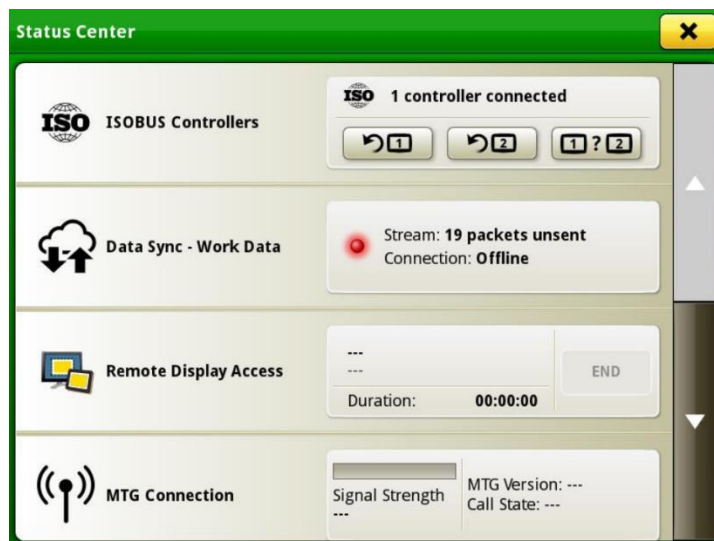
Status Center

ISO ISOBUS Controllers

ISO 1 controller connected

1 2 1 ? 2

Data Sync - Work Data

Stream: 19 packets unsent
Connection: Offline

Remote Display Access

---
---
Duration: 00:00:00

END

MTG Connection

Signal Strength
---

MTG Version: ---
Call State: ---